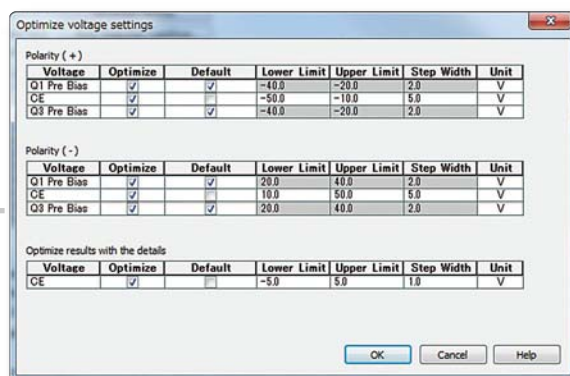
Optimize voltage settings

Polarity ( + )

| Voltage | Optimize | Default | Lower Limit | Upper Limit | Step Width | Unit |
|---|---|---|---|---|---|---|
| Q1 Pre Bias | ✓ | ✓ | -40.0 | -20.0 | 2.0 | V |
| CE | ✓ |  | -50.0 | -10.0 | 5.0 | V |
| Q3 Pre Bias | ✓ | ✓ | -40.0 | -20.0 | 2.0 | V |

Polarity ( - )

| Voltage | Optimize | Default | Lower Limit | Upper Limit | Step Width | Unit |
|---|---|---|---|---|---|---|
| Q1 Pre Bias | ✓ | ✓ | 20.0 | 40.0 | 2.0 | V |
| CE | ✓ |  | 10.0 | 50.0 | 5.0 | V |
| Q3 Pre Bias | ✓ | ✓ | 20.0 | 40.0 | 2.0 | V |

Optimize results with the details

| Voltage | Optimize | Default | Lower Limit | Upper Limit | Step Width | Unit |
|---|---|---|---|---|---|---|
| CE | ✓ |  | -5.0 | 5.0 | 1.0 | V |

OK Cancel Help